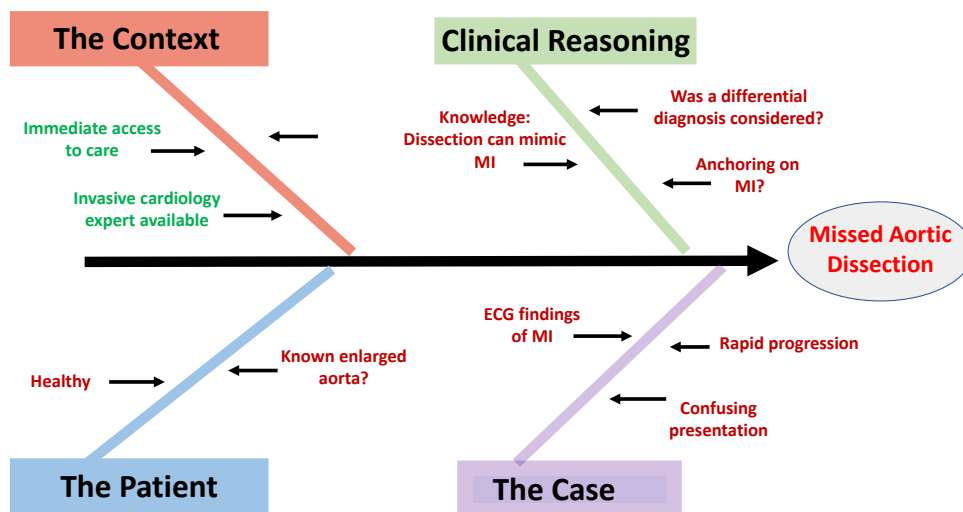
The Context

Clinical Reasoning

Immediate access to care

Invasive cardiology expert available

Knowledge: Dissection can mimic MI

Was a differential diagnosis considered?

Anchoring on MI?

Missed Aortic Dissection

ECG findings of MI

Rapid progression

Healthy

Known enlarged aorta?

Confusing presentation

The Patient

The Case